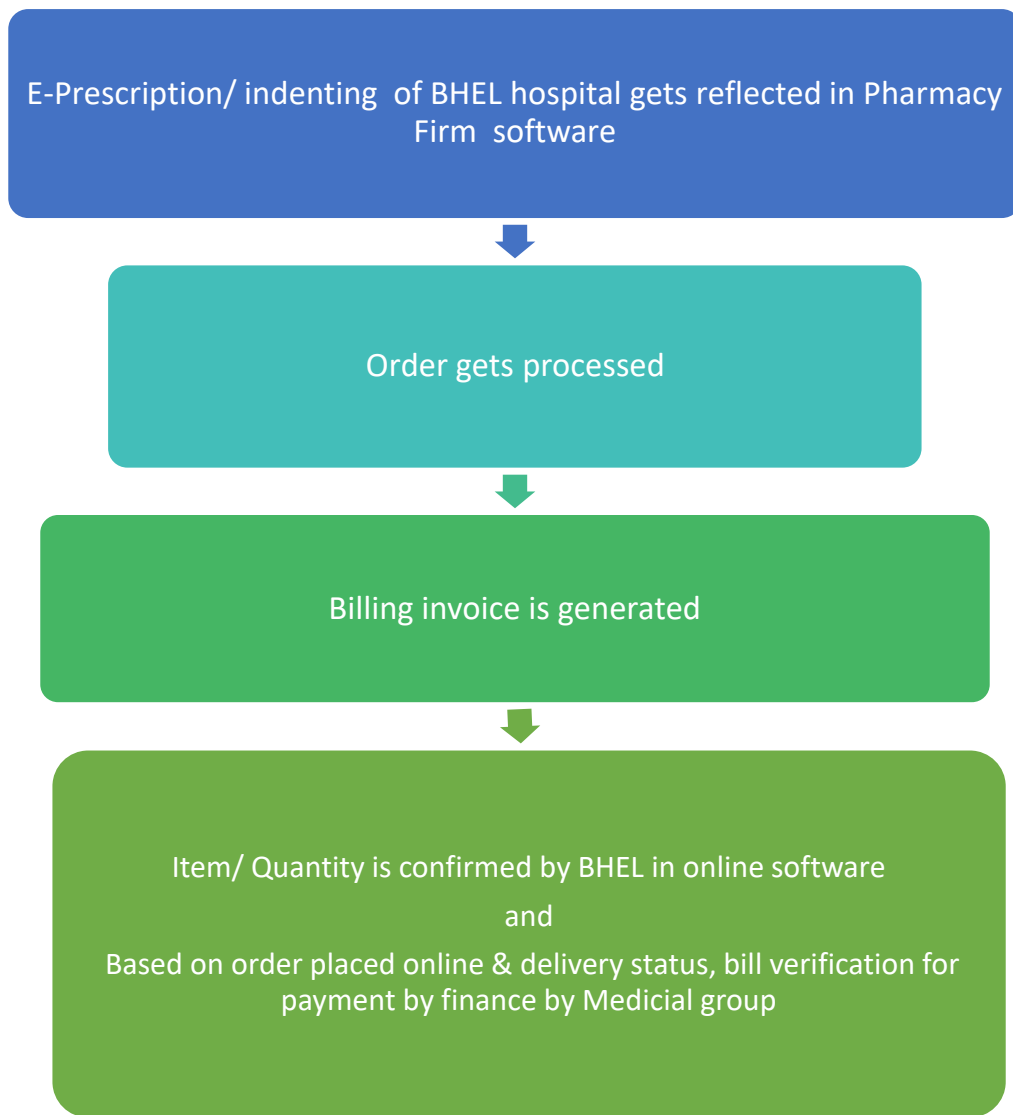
E-Prescription/ indenting of BHEL hospital gets reflected in Pharmacy Firm software

Order gets processed

Billing invoice is generated

Item/ Quantity is confirmed by BHEL in online software

and

Based on order placed online & delivery status, bill verification for payment by finance by Medical group